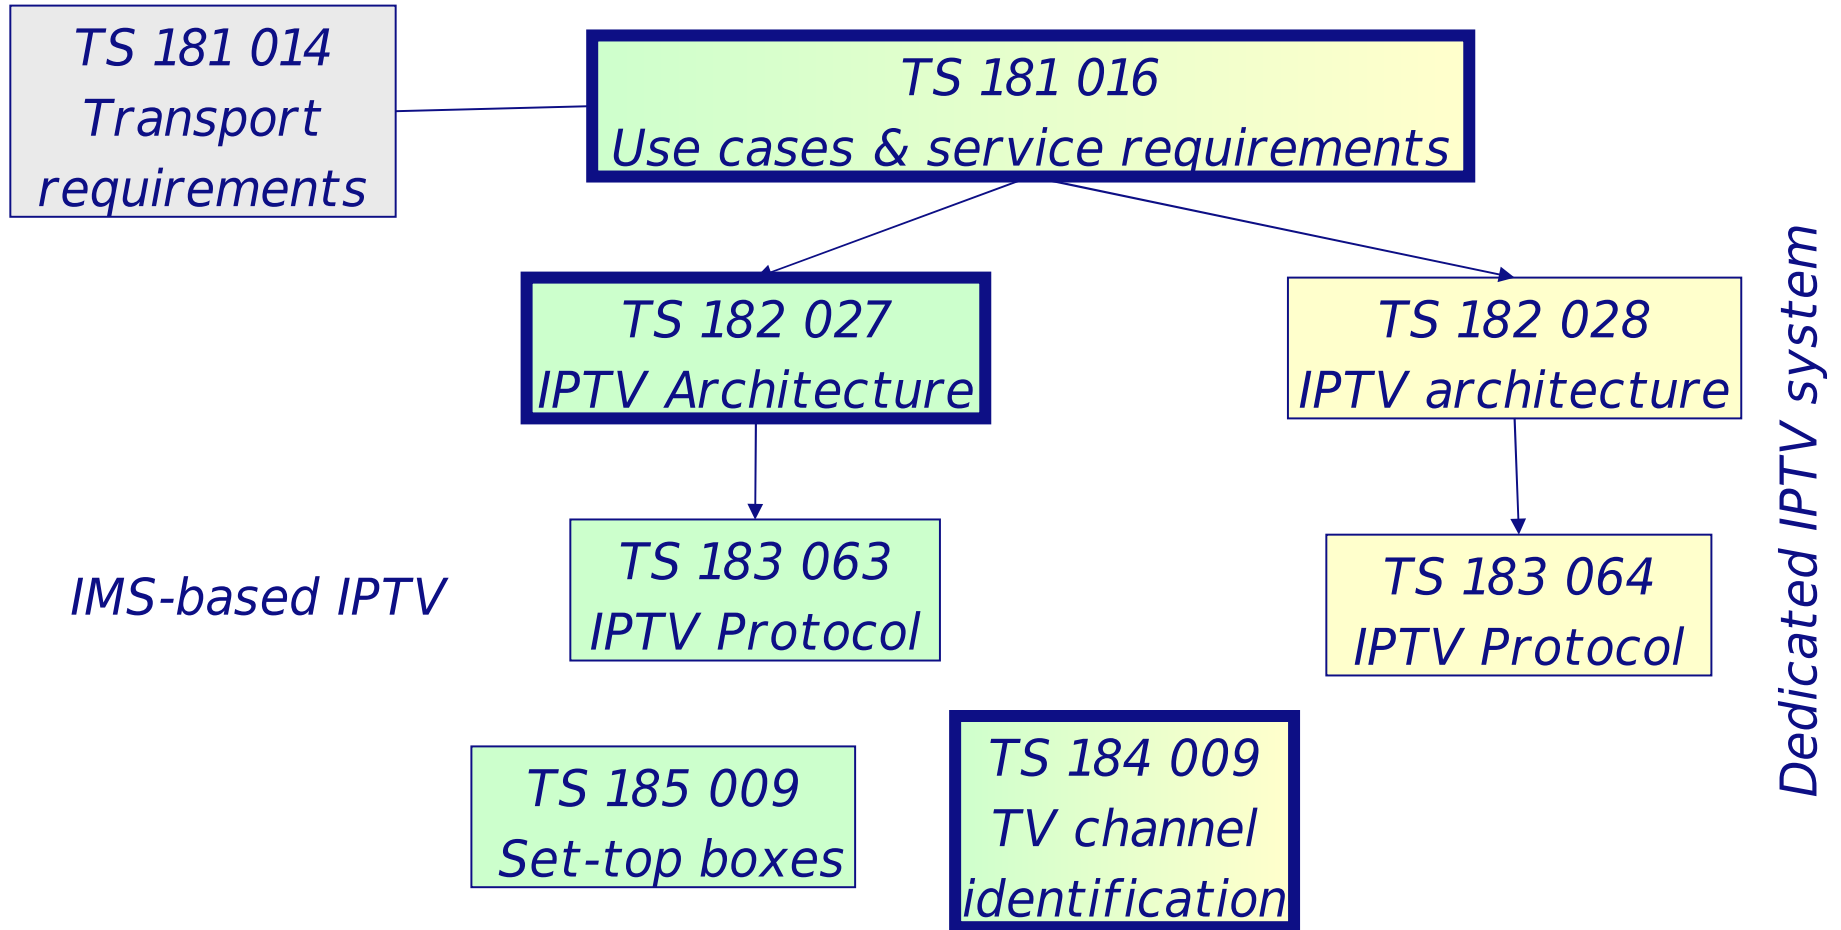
TS 181 014
Transport requirements

TS 181 016
Use cases & service requirements

TS 182 027
IPTV Architecture

TS 182 028
IPTV architecture

Dedicated IPTV system

IMS-based IPTV

TS 183 063
IPTV Protocol

TS 183 064
IPTV Protocol

TS 185 009
Set-top boxes

TS 184 009
TV channel identification